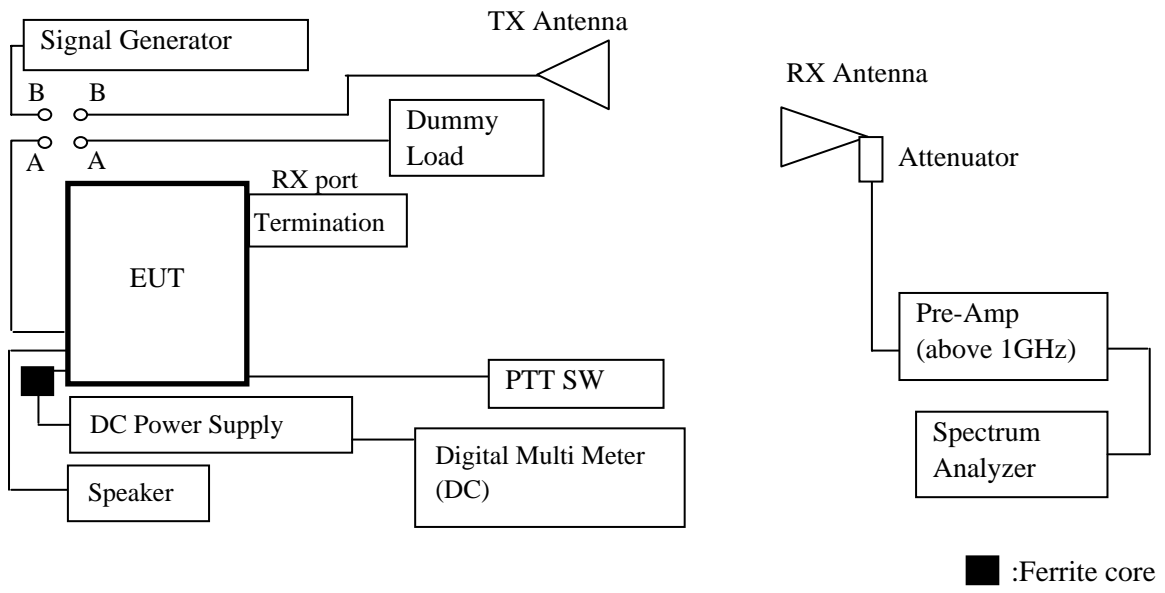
Signal Generator

TX Antenna

RX Antenna

B B

A A

Dummy Load

Attenuator

RX port

Termination

EUT

Pre-Amp (above 1GHz)

PTT SW

DC Power Supply

Spectrum Analyzer

Digital Multi Meter (DC)

Speaker

:Ferrite core